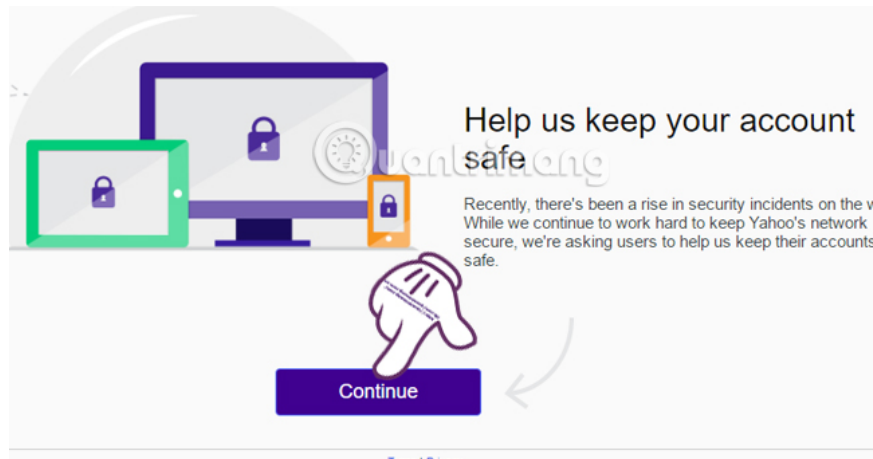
Help us keep your account safe

Recently, there's been a rise in security incidents on the w While we continue to work hard to keep Yahoo's network secure, we're asking users to help us keep their accounts safe.

Quantrimang

Continue